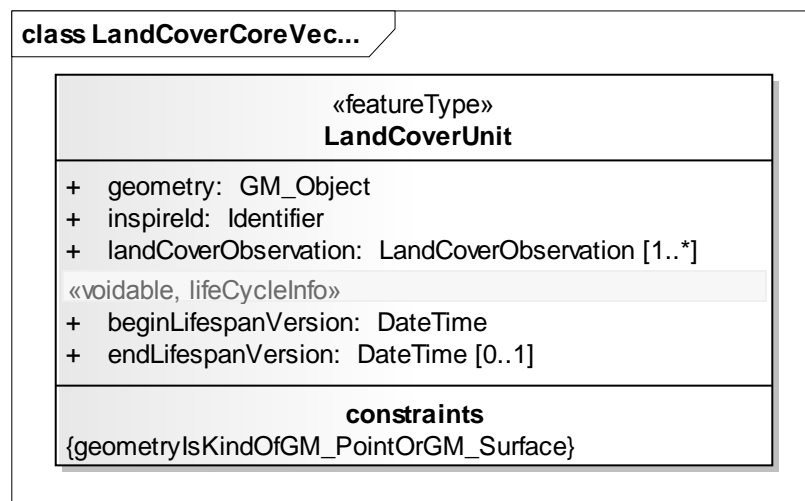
class LandCoverCoreVec...

«featureType»
LandCoverUnit

+ geometry: GM_Object
+ inspireId: Identifier
+ landCoverObservation: LandCoverObservation [1..*]

«voidable, lifeCycleInfo»
+ beginLifespanVersion: DateTime
+ endLifespanVersion: DateTime [0..1]

constraints
{geometryIsKindOfGM_PointOrGM_Surface}